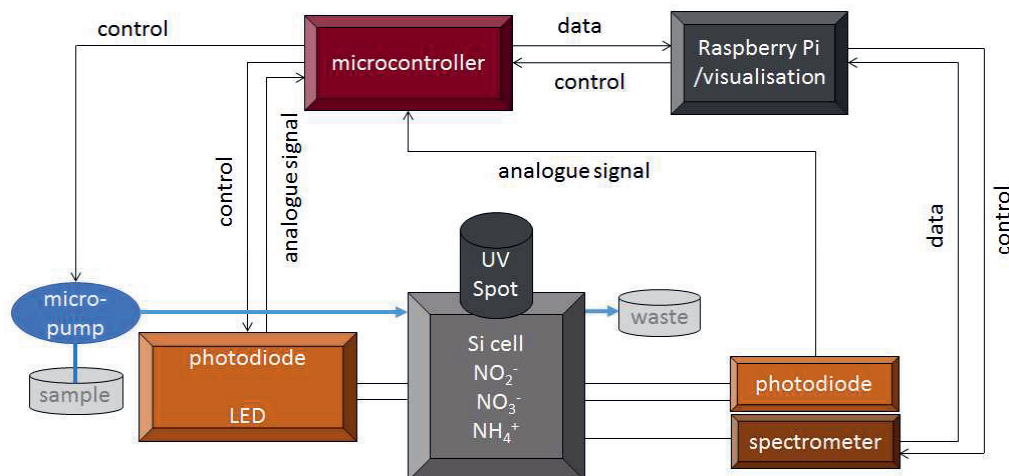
control

microcontroller

data

control

Raspberry Pi /visualisation

analogue signal

control

analogue signal

data

control

UV Spot

micro-pump

waste

sample

photodiode

LED

Si cell
$NO_2^-$
$NO_3^-$
$NH_4^+$

photodiode

spectrometer